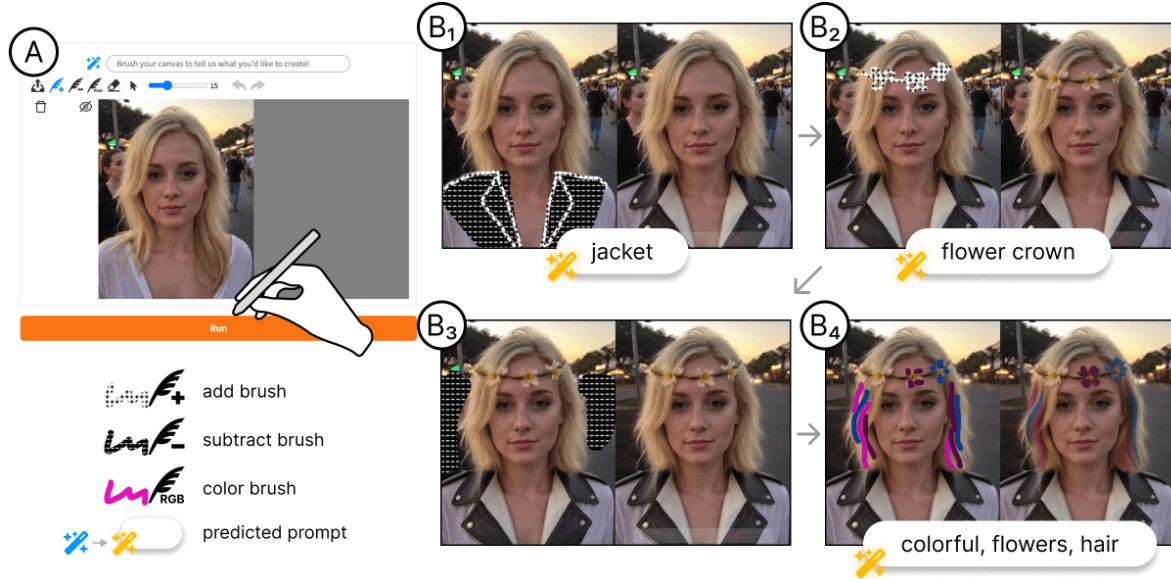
A

Brush your canvas to tell us what you'd like to create!

15

Run

add brush

subtract brush

RGB color brush

predicted prompt

$B_1$

jacket

$B_2$

flower crown

$B_3$

$B_4$

colorful, flowers, hair